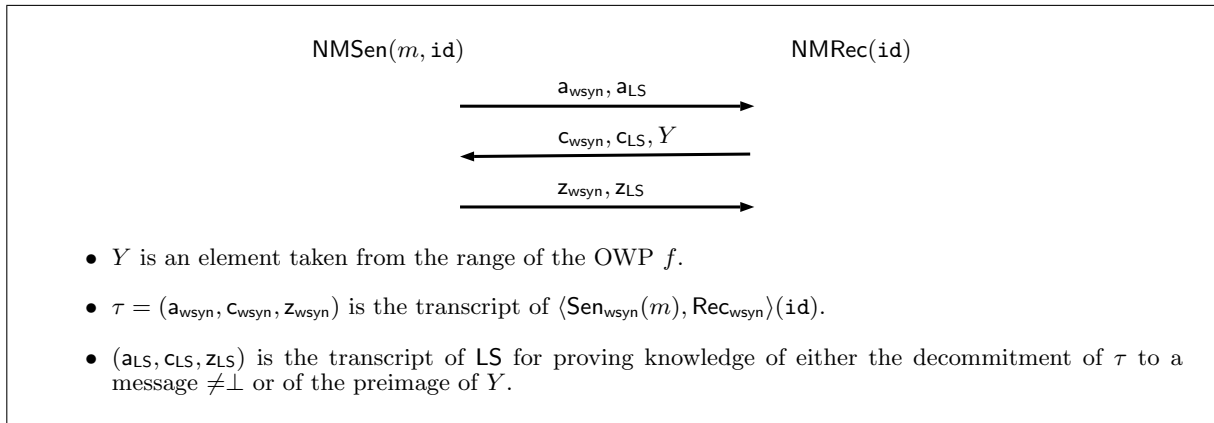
$\mathsf{NMSen}(m, \mathtt{id})$ $\mathsf{NMRec}(\mathtt{id})$

$\mathsf{a}_{\mathsf{wsyn}}, \mathsf{a}_{\mathsf{LS}}$

$\mathsf{c}_{\mathsf{wsyn}}, \mathsf{c}_{\mathsf{LS}}, Y$

$\mathsf{z}_{\mathsf{wsyn}}, \mathsf{z}_{\mathsf{LS}}$

• $Y$ is an element taken from the range of the OWP $f$.

• $\tau = (\mathsf{a}_{\mathsf{wsyn}}, \mathsf{c}_{\mathsf{wsyn}}, \mathsf{z}_{\mathsf{wsyn}})$ is the transcript of $\langle \mathsf{Sen}_{\mathsf{wsyn}}(m), \mathsf{Rec}_{\mathsf{wsyn}} \rangle(\mathtt{id})$.

• $(\mathsf{a}_{\mathsf{LS}}, \mathsf{c}_{\mathsf{LS}}, \mathsf{z}_{\mathsf{LS}})$ is the transcript of $\mathsf{LS}$ for proving knowledge of either the decommitment of $\tau$ to a message $\neq \perp$ or of the preimage of $Y$.